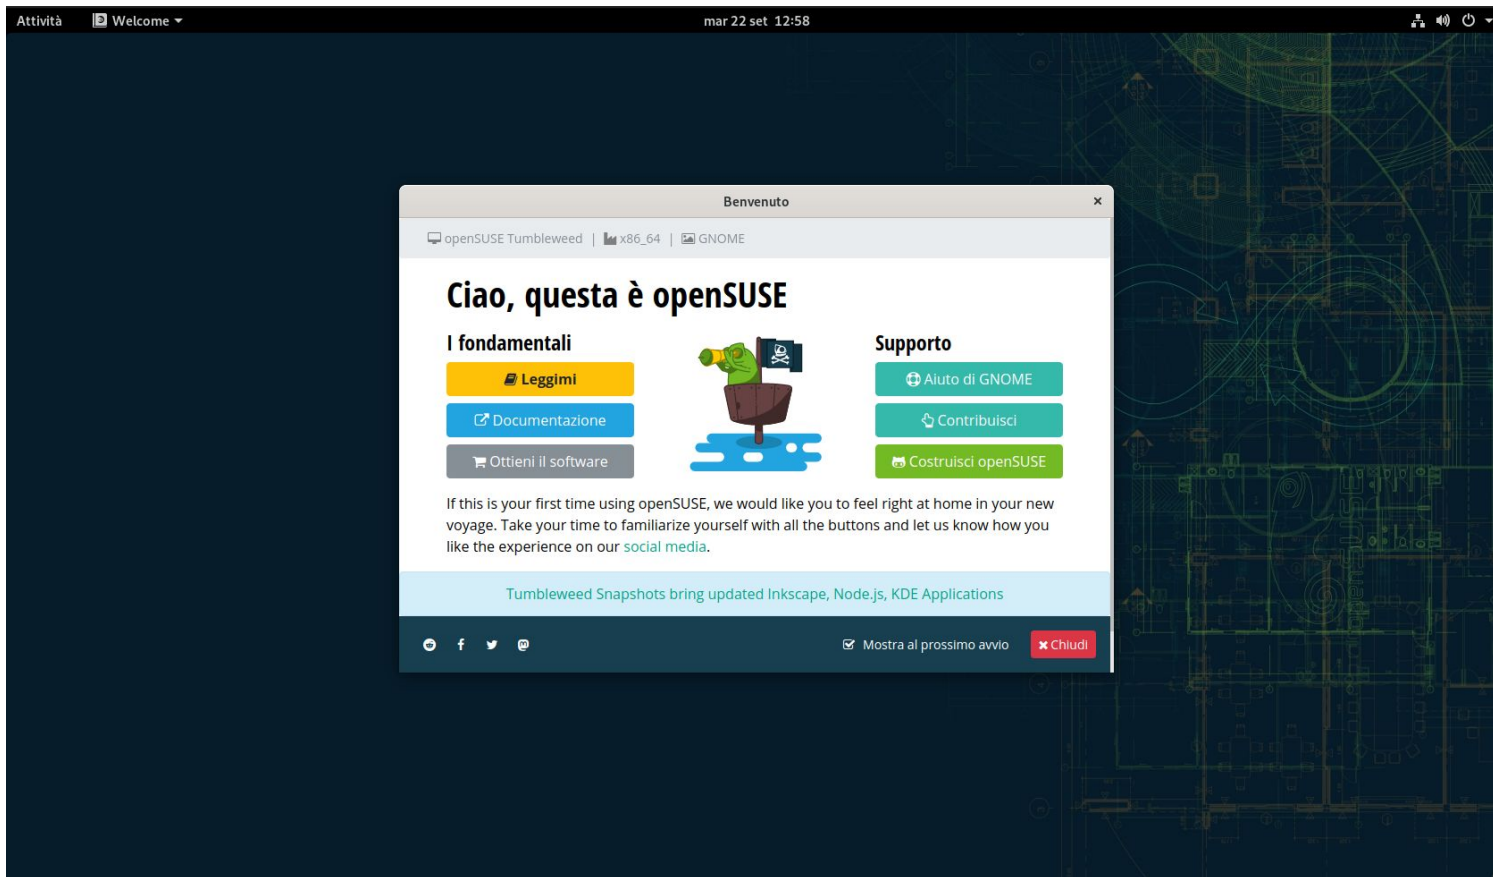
Attività Welcome mar 22 set 12:58

Benvenuto ×

openSUSE Tumbleweed | x86_64 | GNOME

Ciao, questa è openSUSE

I fondamentali

Leggimi

Documentazione

Ottieni il software

Supporto

Aiuto di GNOME

Contribuisci

Costruisci openSUSE

If this is your first time using openSUSE, we would like you to feel right at home in your new voyage. Take your time to familiarize yourself with all the buttons and let us know how you like the experience on our social media.

Tumbleweed Snapshots bring updated Inkscape, Node.js, KDE Applications

Mostra al prossimo avvio

Chiudi